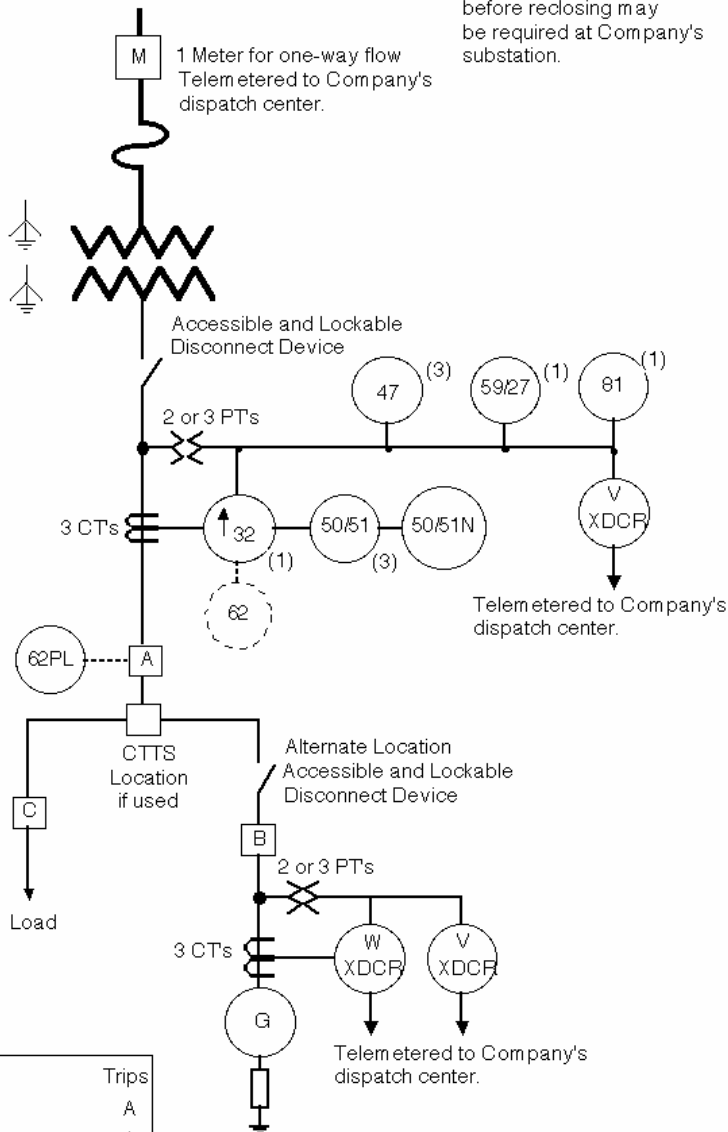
before reclosing may be required at Company's substation.

M

1 Meter for one-way flow Telemetered to Company's dispatch center.

Accessible and Lockable Disconnect Device

47 (3)

59/27 (1)

81 (1)

2 or 3 PT's

V XDCR

3 CT's

32 (1)

50/51 (3)

50/51N

62

Telemetered to Company's dispatch center.

62PL

A

CTTS Location if used

Alternate Location Accessible and Lockable Disconnect Device

C

Load

B

2 or 3 PT's

3 CT's

W XDCR

V XDCR

G

Telemetered to Company's dispatch center.

Trips
A